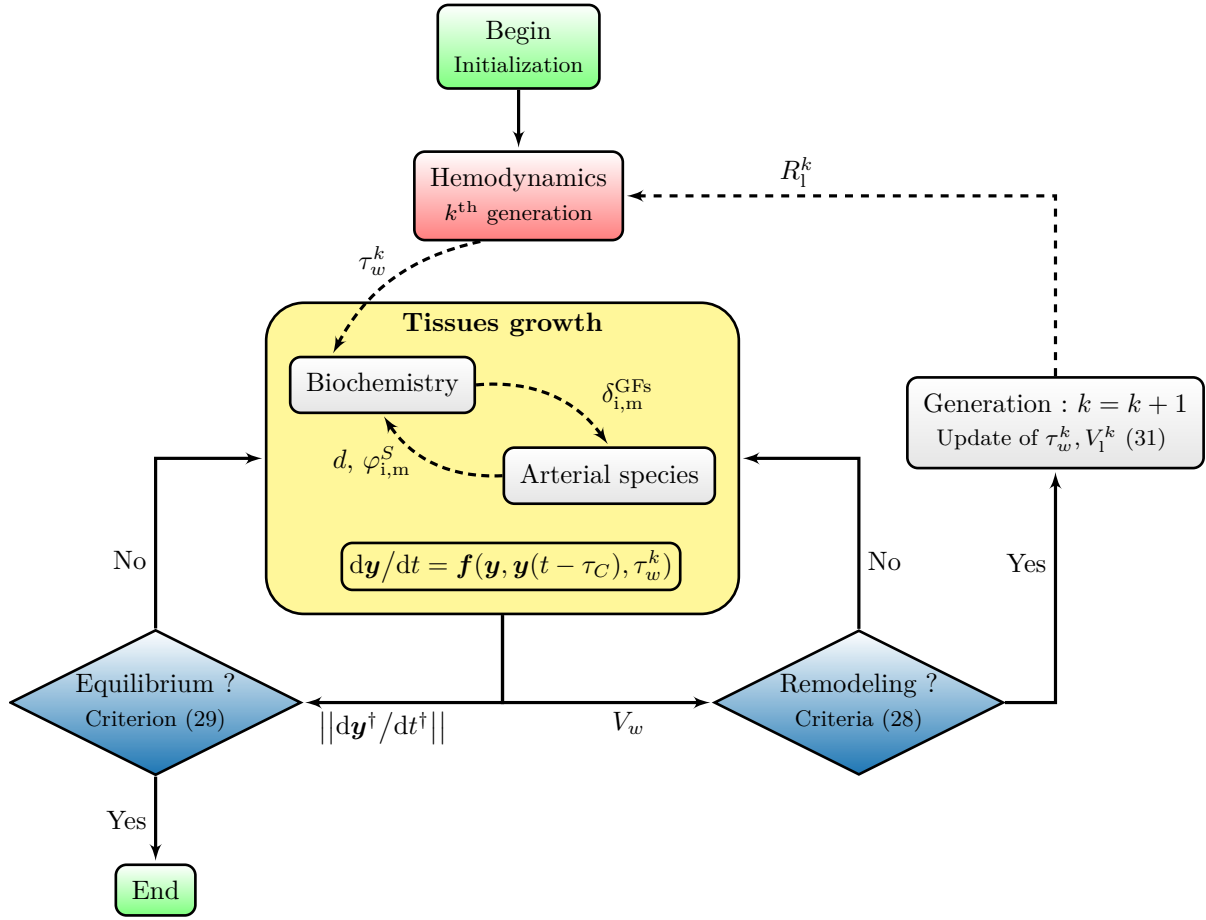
Begin
Initialization

Hemodynamics
$k^{\text{th}}$ generation

$R_1^k$

$\tau_w^k$

Tissues growth

Biochemistry

$\delta_{\text{i,m}}^{\text{GFs}}$

$d,\ \varphi_{\text{i,m}}^S$

Arterial species

$\mathrm{d}\boldsymbol{y}/\mathrm{d}t = \boldsymbol{f}(\boldsymbol{y}, \boldsymbol{y}(t-\tau_C), \tau_w^k)$

Generation : $k = k+1$
Update of $\tau_w^k, V_1^k$ (31)

No

No

Yes

Equilibrium ?
Criterion (29)

$||\mathrm{d}\boldsymbol{y}^\dagger/\mathrm{d}t^\dagger||$

$V_w$

Remodeling ?
Criteria (28)

Yes

End